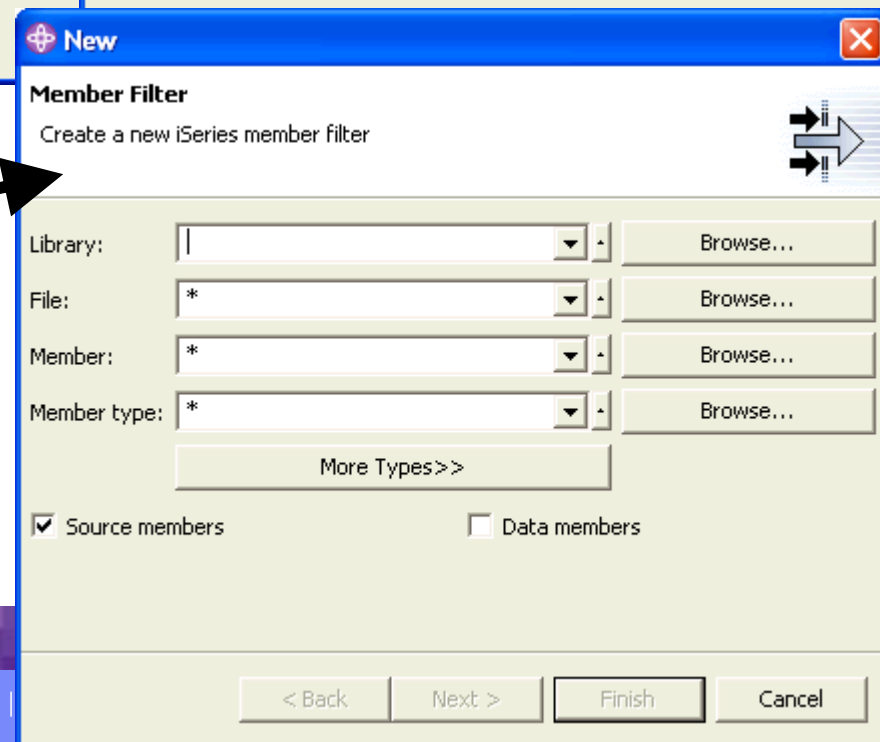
New

Member Filter

Create a new iSeries member filter

Library:
Browse...

File: *
Browse...

Member: *
Browse...

Member type: *
Browse...

More Types>>

Source members

Data members

< Back
Next >
Finish
Cancel